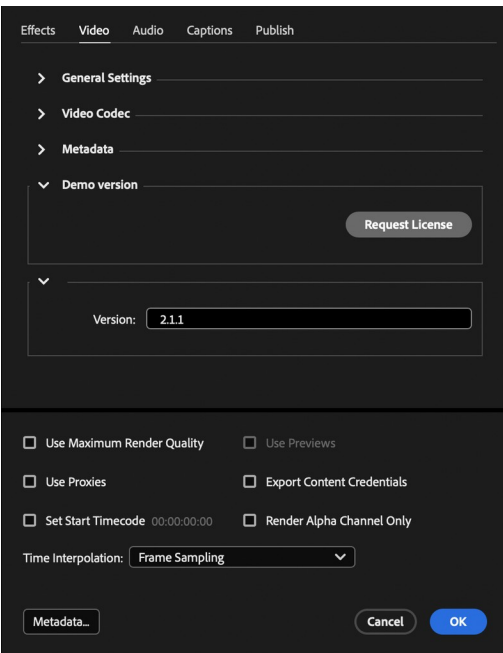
Effects Video Audio Captions Publish

General Settings

Video Codec

Metadata

Demo version

Request License

Version: 2.1.1

Use Maximum Render Quality

Use Previews

Use Proxies

Export Content Credentials

Set Start Timecode 00:00:00:00

Render Alpha Channel Only

Time Interpolation: Frame Sampling

Metadata...

Cancel

OK